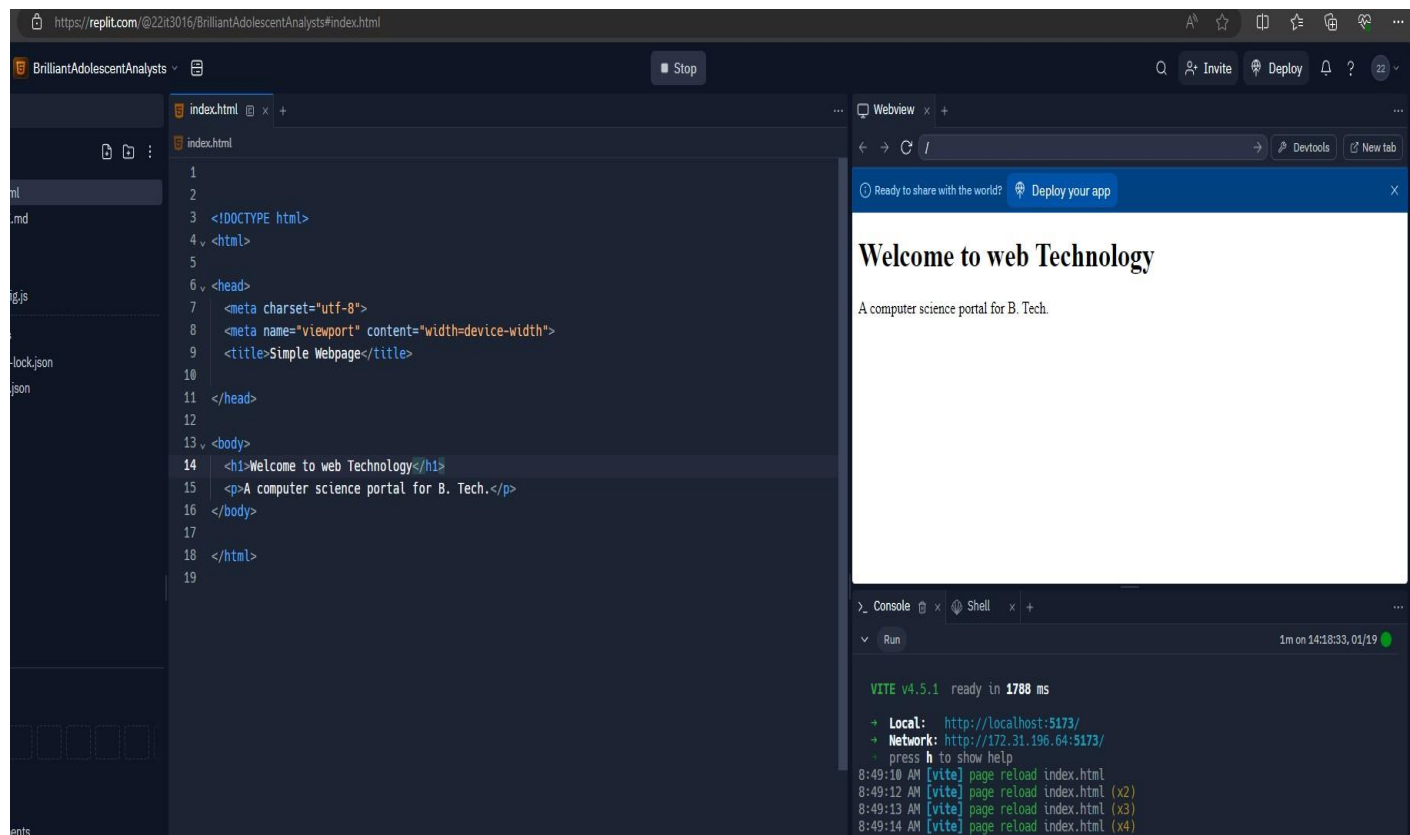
https://replit.com/@22it3016/BrilliantAdolescentAnalysts#index.html

BrilliantAdolescentAnalysts

Stop

Invite Deploy 22

ml
.md
g.js
-lock.json
.json
ents

index.html × +

index.html

1
2
3 <!DOCTYPE html>
4 <html>
5
6 <head>
7 <meta charset="utf-8">
8 <meta name="viewport" content="width=device-width">
9 <title>Simple Webpage</title>
10
11 </head>
12
13 <body>
14 <h1>Welcome to web Technology</h1>
15 <p>A computer science portal for B. Tech.</p>
16 </body>
17
18 </html>
19

Webview × +

/

Devtools New tab

Ready to share with the world? Deploy your app

Welcome to web Technology

A computer science portal for B. Tech.

Console × Shell × +

Run

1m on 14:18:33, 01/19

VITE v4.5.1 ready in 1788 ms

→ Local: http://localhost:5173/
→ Network: http://172.31.196.64:5173/
→ press h to show help
8:49:10 AM [vite] page reload index.html
8:49:12 AM [vite] page reload index.html (x2)
8:49:13 AM [vite] page reload index.html (x3)
8:49:14 AM [vite] page reload index.html (x4)